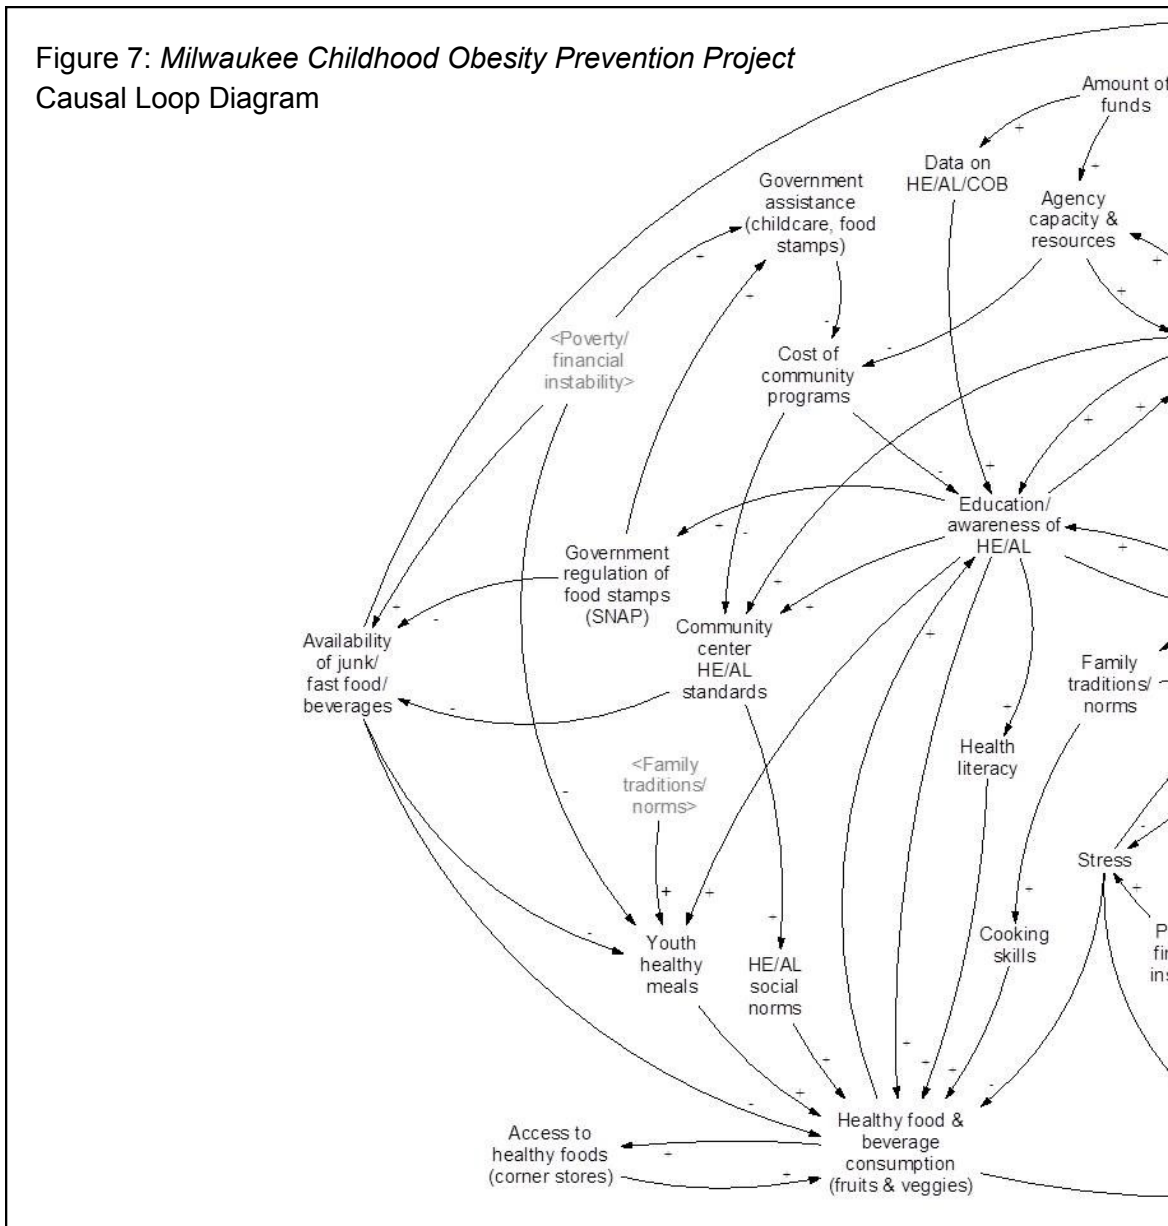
Figure 7: *Milwaukee Childhood Obesity Prevention Project*
Causal Loop Diagram

Amount of funds

Data on HE/AL/COB

Agency capacity & resources

Government assistance (childcare, food stamps)

<Poverty/ financial instability>

Cost of community programs

Education/ awareness of HE/AL

Government regulation of food stamps (SNAP)

Community center HE/AL standards

Availability of junk/ fast food/ beverages

Family traditions/ norms

Health literacy

<Family traditions/ norms>

Stress

Youth healthy meals

HE/AL social norms

Cooking skills

P fi ins

Access to healthy foods (corner stores)

Healthy food & beverage consumption (fruits & veggies)

+ - + - + - + + + - - - + + - - - - - - + - - + + + + - + - - - + - + - - + - - + - -